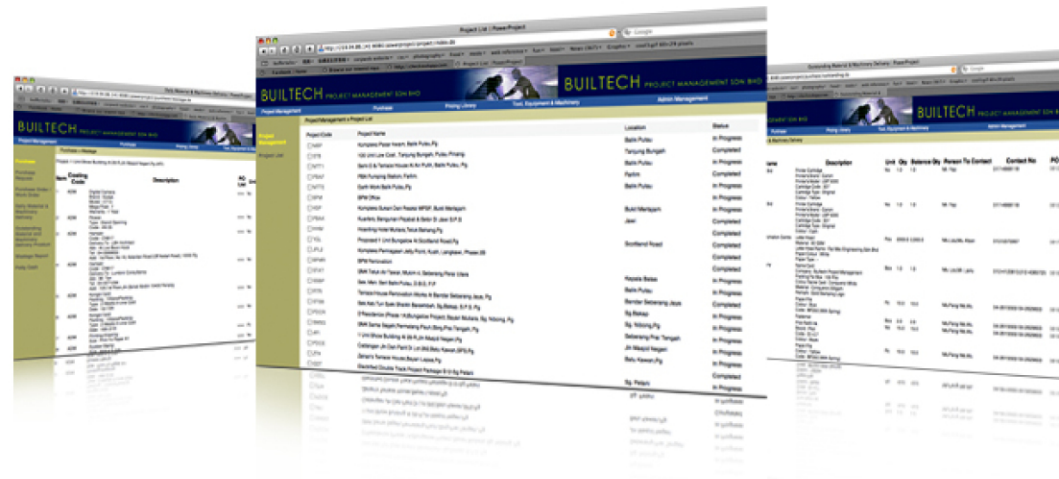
Project List | PowerProject

BUILTECH PROJECT MANAGEMENT SDN BHD

Project Management | Purchase | Pricing Library | Tool, Equipment & Machinery | Admin Management

Project Management > Project List

Project Management

Project List

| Project Code | Project Name | Location | Status |
|---|---|---|---|
| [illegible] | Kompleks Pejabat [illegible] Balik Pulau, Pg | Balik Pulau | In Progress |
| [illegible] | 100 Unit Low Cost, Tanjung Bungah, Pulau Pinang | Tanjung Bungah | Completed |
| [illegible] | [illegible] & Terrace House At Air Putih, Balik Pulau, Pg | Balik Pulau | Completed |
| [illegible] | PBA Pumping Station, Farlim | Farlim | Completed |
| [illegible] | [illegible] Work Balik Pulau, Pg | Balik Pulau | In Progress |
| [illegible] | BPM Office | | In Progress |
| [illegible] | Kompleks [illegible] | Bukit Mertajam | In Progress |
| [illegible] | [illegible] | Jawi | In Progress |
| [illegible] | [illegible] | | Completed |
| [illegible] | Proposed 1 Unit Bungalow At Scotland Road, Pg | Scotland Road | In Progress |
| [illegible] | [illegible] | | In Progress |
| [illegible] | BPM Renovation | | Completed |
| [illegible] | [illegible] | | Completed |
| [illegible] | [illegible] | Kepala Batas | In Progress |
| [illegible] | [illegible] Balik Pulau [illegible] | Balik Pulau | In Progress |
| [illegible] | Terrace House Renovation Works At Bandar Seberang Jaya, Pg | Bandar Seberang Jaya | Completed |
| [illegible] | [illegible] | Sg. Bakap | In Progress |
| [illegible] | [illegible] | Sg. Nibong, Pg | Completed |
| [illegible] | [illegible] | Seberang Prai Tengah | In Progress |
| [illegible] | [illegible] | Jln Masjid Negeri | In Progress |
| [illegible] | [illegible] | Batu Kawan, Pg | In Progress |
| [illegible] | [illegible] | | In Progress |
| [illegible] | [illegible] | Sg. Petani | In Progress |

BUILTECH PROJECT MANAGEMENT SDN BHD

Purchase

Purchase Request

Purchase Order / Work Order

Sales Material & Machinery Delivery

Outstanding Material & Machinery Delivery Product

Storage Report

Petty Cash

Item | Costing Code | Description | PO Unit

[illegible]

Outstanding Material & Machinery Delivery | PowerProject

Purchase | Pricing Library | Tool, Equipment & Machinery | Admin Management

Name | Description | Unit | Qty | Balance Qty | Person To Contact | Contact No | PO

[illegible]